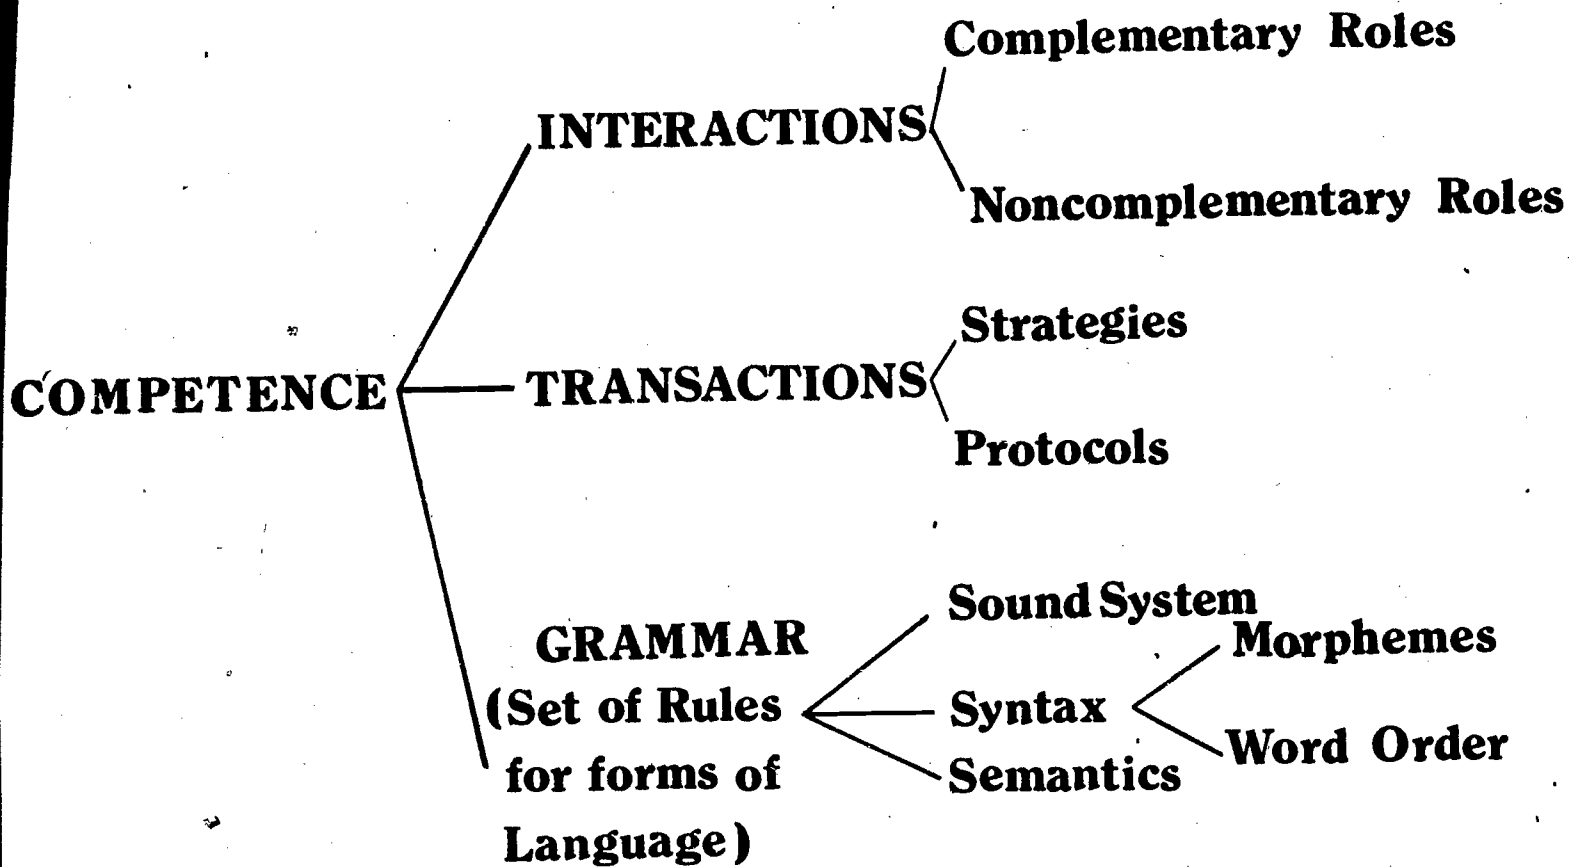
Complementary Roles

INTERACTIONS

Noncomplementary Roles

Strategies

COMPETENCE

TRANSACTIONS

Protocols

Sound System

GRAMMAR
(Set of Rules for forms of Language)

Morphemes

Syntax

Word Order

Semantics